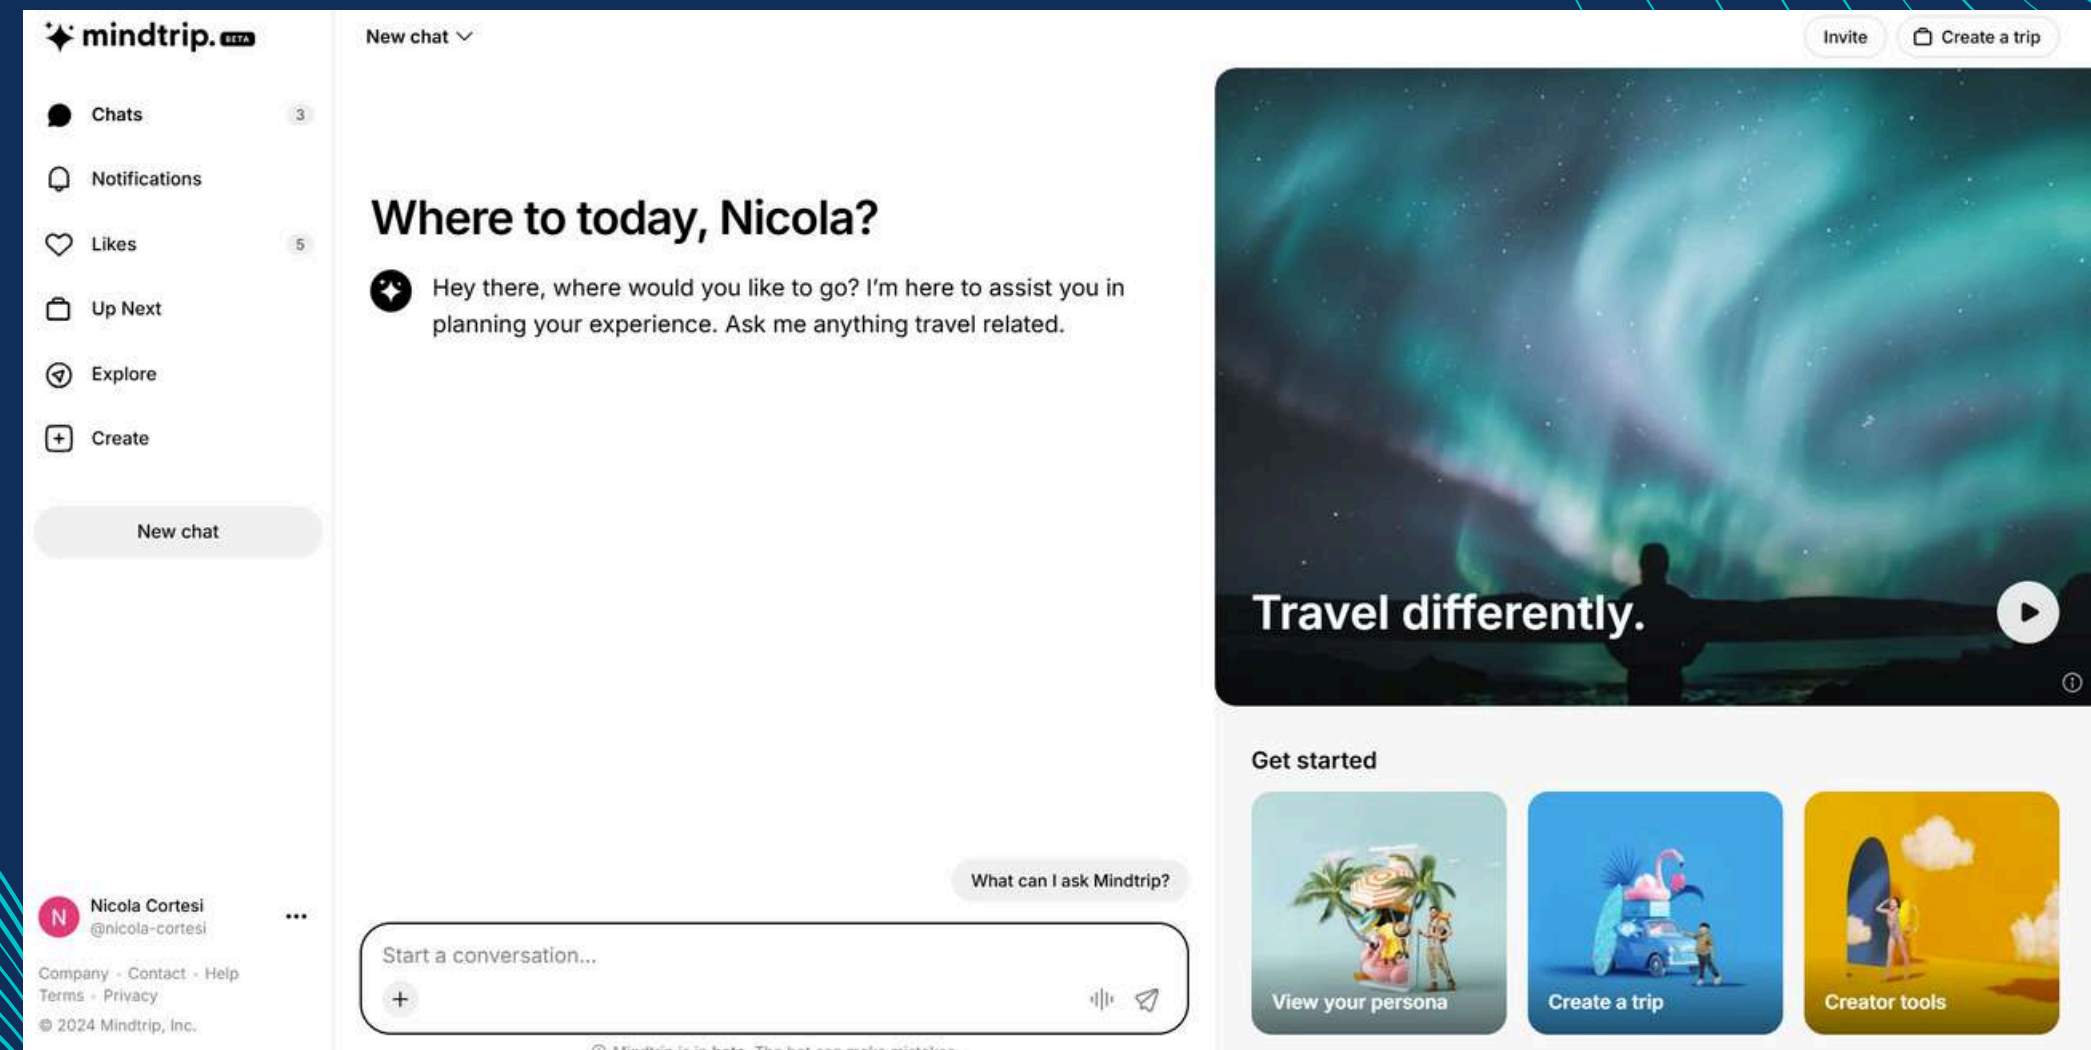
mindtrip. BETA

Chats 3

Notifications

Likes 5

Up Next

Explore

Create

New chat

Nicola Cortesi
@nicola-cortesi

Company · Contact · Help
Terms · Privacy
© 2024 Mindtrip, Inc.

New chat

Invite
Create a trip

Where to today, Nicola?

Hey there, where would you like to go? I'm here to assist you in planning your experience. Ask me anything travel related.

What can I ask Mindtrip?

Start a conversation...

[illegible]

Travel differently.

Get started

View your persona

Create a trip

Creator tools